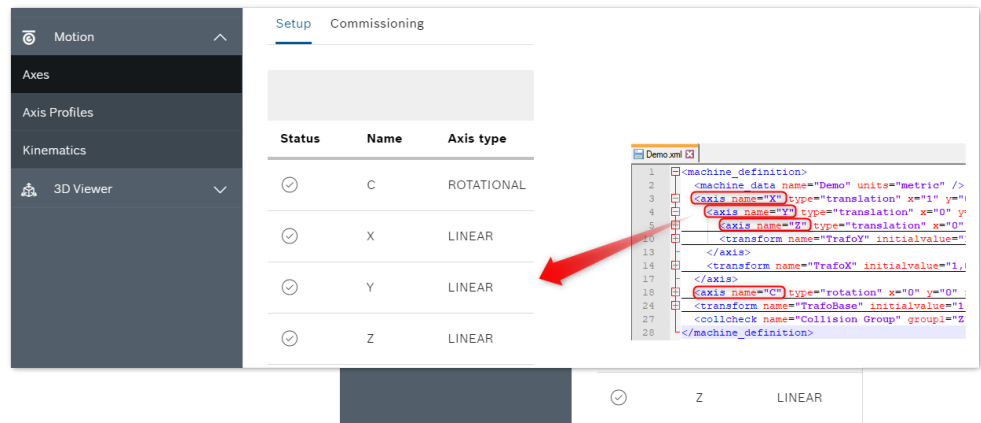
Motion
Axes
Axis Profiles
Kinematics
3D Viewer

Setup Commissioning

| Status | Name | Axis type |
|---|---|---|
| | C | ROTATIONAL |
| | X | LINEAR |
| | Y | LINEAR |
| | Z | LINEAR |

Demo.xml

1 <machine_definition>
2 <machine_data name="Demo" units="metric" />
3 <axis name="X" type="translation" x="1" y="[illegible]
4 <axis name="Y" type="translation" x="0" y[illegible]
5 <axis name="Z" type="translation" x="0" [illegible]
10 <transform name="TrafoY" initialvalue="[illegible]
13 </axis>
14 <transform name="TrafoX" initialvalue="1,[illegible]
17 </axis>
18 <axis name="C" type="rotation" x="0" y="0" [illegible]
24 <transform name="TrafoBase" initialvalue="1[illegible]
27 <collcheck name="Collision Group" group1="Z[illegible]
28 </machine_definition>

Z LINEAR